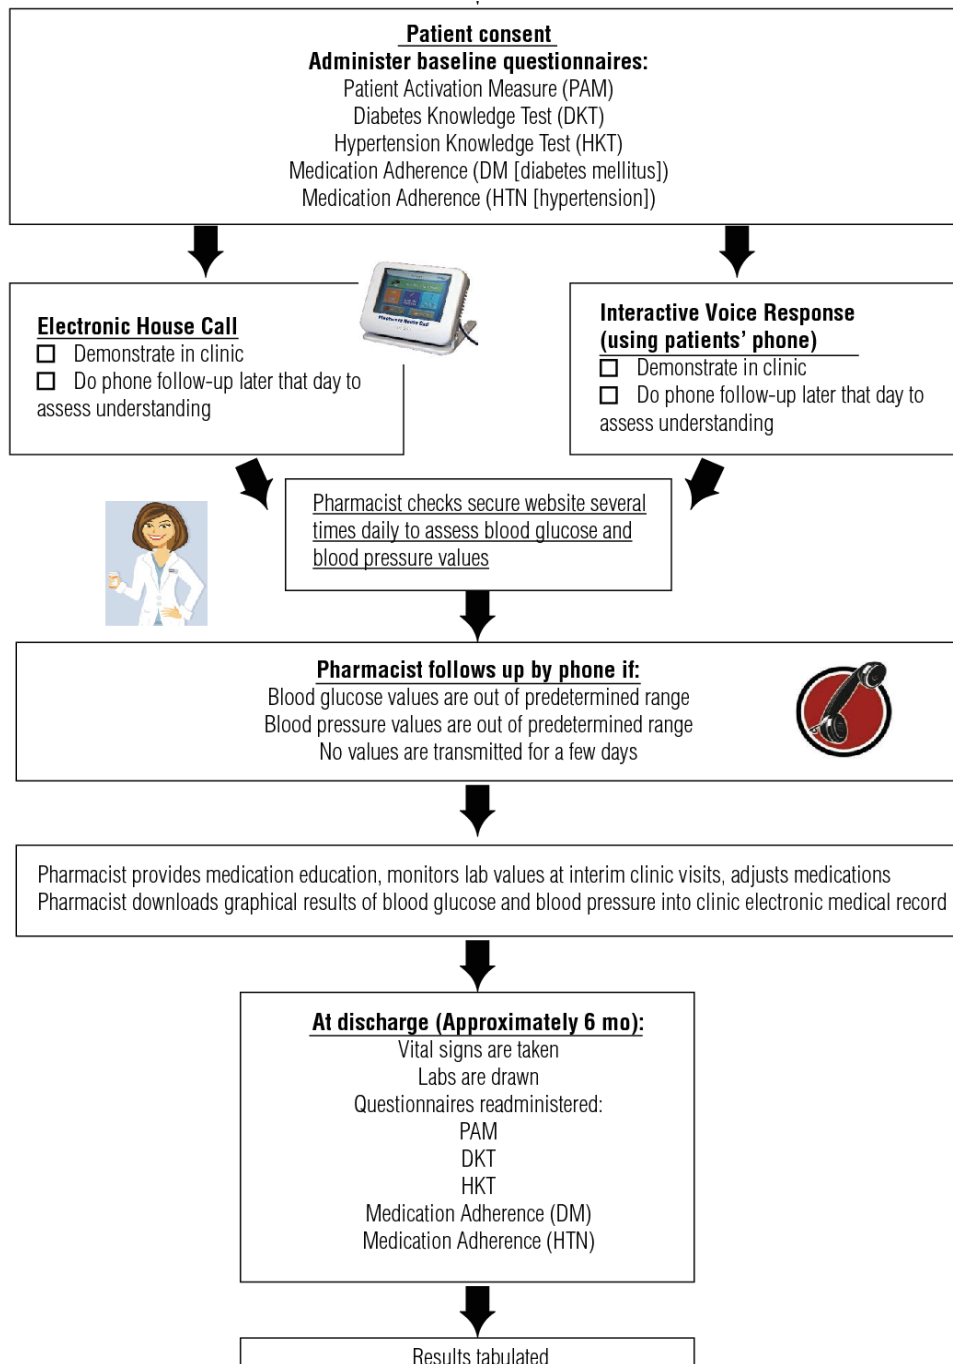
Patient consent
Administer baseline questionnaires:
Patient Activation Measure (PAM)
Diabetes Knowledge Test (DKT)
Hypertension Knowledge Test (HKT)
Medication Adherence (DM [diabetes mellitus])
Medication Adherence (HTN [hypertension])

Electronic House Call
☐ Demonstrate in clinic
☐ Do phone follow-up later that day to assess understanding

Interactive Voice Response (using patients' phone)
☐ Demonstrate in clinic
☐ Do phone follow-up later that day to assess understanding

Pharmacist checks secure website several times daily to assess blood glucose and blood pressure values

Pharmacist follows up by phone if:
Blood glucose values are out of predetermined range
Blood pressure values are out of predetermined range
No values are transmitted for a few days

Pharmacist provides medication education, monitors lab values at interim clinic visits, adjusts medications
Pharmacist downloads graphical results of blood glucose and blood pressure into clinic electronic medical record

At discharge (Approximately 6 mo):
Vital signs are taken
Labs are drawn
Questionnaires readministered:
PAM
DKT
HKT
Medication Adherence (DM)
Medication Adherence (HTN)

Results tabulated